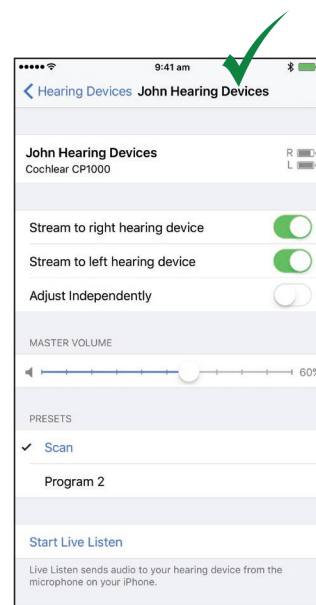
9:41 am

Hearing Devices John Hearing Devices

John Hearing Devices
Cochlear CP1000

R
L

Stream to right hearing device

Stream to left hearing device

Adjust Independently

MASTER VOLUME

60%

PRESETS

Scan

Program 2

Start Live Listen

Live Listen sends audio to your hearing device from the microphone on your iPhone.